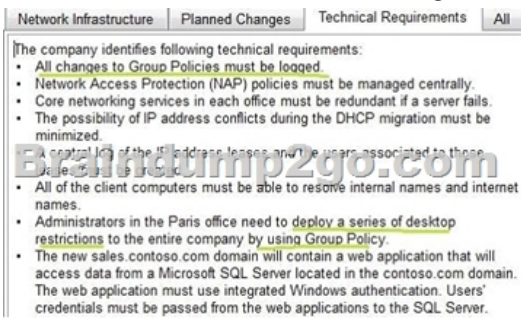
Network Infrastructure | Planned Changes | Technical Requirements | All

The company identifies following technical requirements:

- All changes to Group Policies must be logged.
- Network Access Protection (NAP) policies must be managed centrally.
- Core networking services in each office must be redundant if a server fails.
- The possibility of IP address conflicts during the DHCP migration must be minimized.
- A central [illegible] of the IP address leases and the users associated to those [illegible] must be created.
- All of the client computers must be able to resolve internal names and internet names.
- Administrators in the Paris office need to deploy a series of desktop restrictions to the entire company by using Group Policy.
- The new sales.contoso.com domain will contain a web application that will access data from a Microsoft SQL Server located in the contoso.com domain. The web application must use integrated Windows authentication. Users' credentials must be passed from the web applications to the SQL Server.

Braindump2go.com